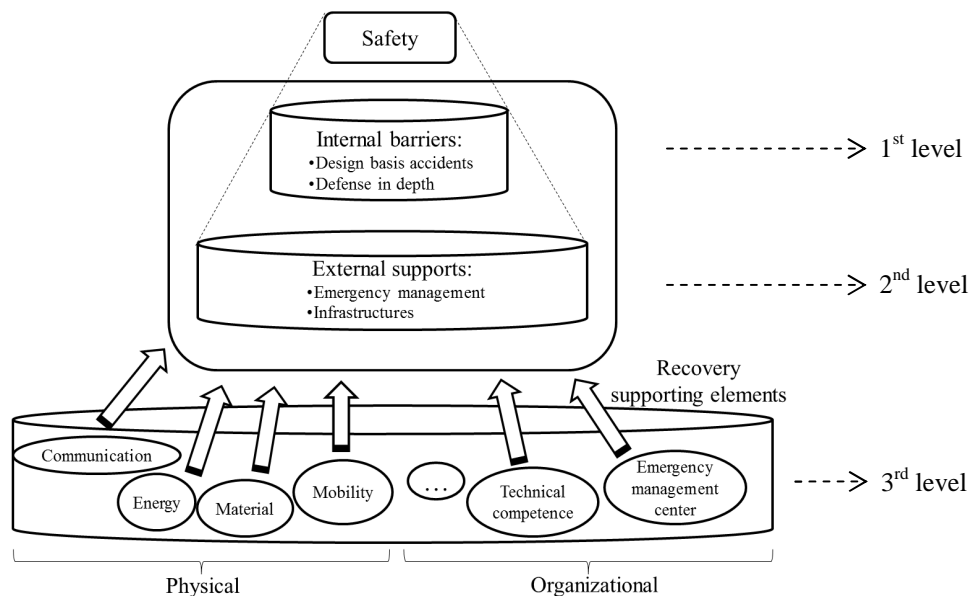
Safety

Internal barriers:
•Design basis accidents
•Defense in depth

1$^{st}$ level

External supports:
•Emergency management
•Infrastructures

2$^{nd}$ level

Recovery supporting elements

Communication
Energy
Material
Mobility
…
Technical competence
Emergency management center

3$^{rd}$ level

Physical
Organizational